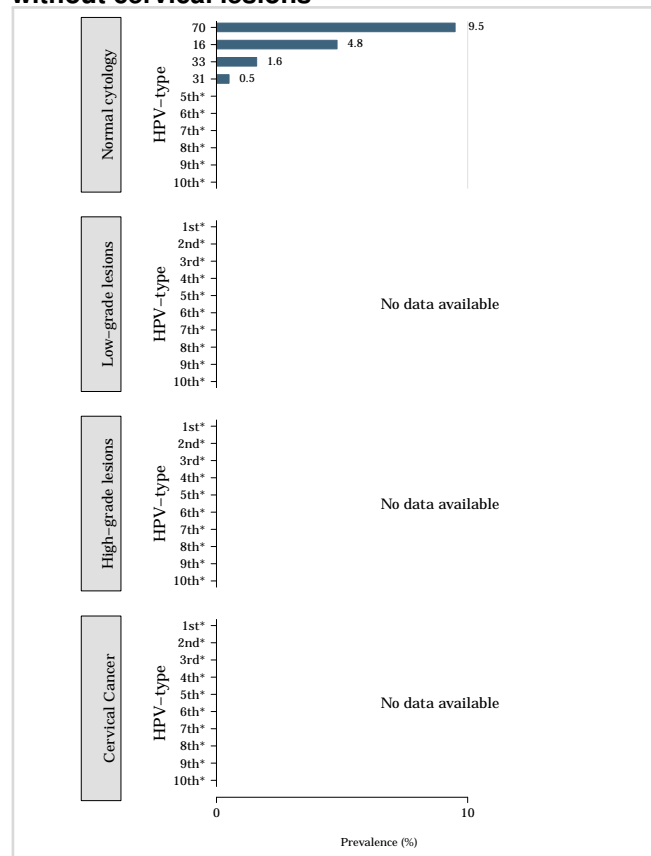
without cervical lesions

Normal cytology
HPV-type
70 9.5
16 4.8
33 1.6
31 0.5
5th*
6th*
7th*
8th*
9th*
10th*

Low-grade lesions
HPV-type
1st*
2nd*
3rd*
4th*
5th*
6th*
7th*
8th*
9th*
10th*
No data available

High-grade lesions
HPV-type
1st*
2nd*
3rd*
4th*
5th*
6th*
7th*
8th*
9th*
10th*
No data available

Cervical Cancer
HPV-type
1st*
2nd*
3rd*
4th*
5th*
6th*
7th*
8th*
9th*
10th*
No data available

0 10
Prevalence (%)